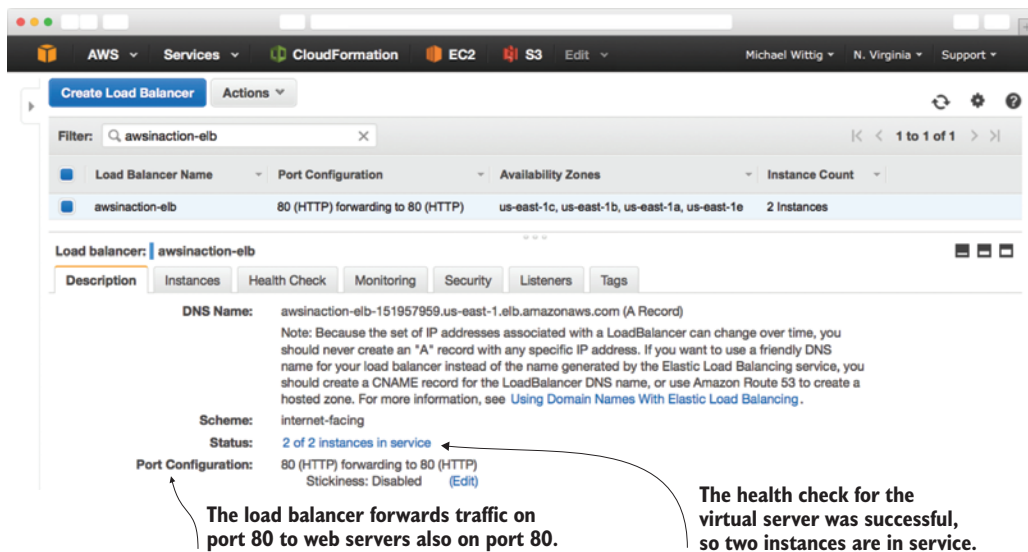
AWS Services CloudFormation EC2 S3 Edit Michael Wittig N. Virginia Support

Create Load Balancer Actions

Filter: awsinaction-elb

1 to 1 of 1

| Load Balancer Name | Port Configuration | Availability Zones | Instance Count |
|---|---|---|---|
| awsinaction-elb | 80 (HTTP) forwarding to 80 (HTTP) | us-east-1c, us-east-1b, us-east-1a, us-east-1e | 2 Instances |

Load balancer: awsinaction-elb

Description Instances Health Check Monitoring Security Listeners Tags

DNS Name: awsinaction-elb-151957959.us-east-1.elb.amazonaws.com (A Record)

Note: Because the set of IP addresses associated with a LoadBalancer can change over time, you should never create an "A" record with any specific IP address. If you want to use a friendly DNS name for your load balancer instead of the name generated by the Elastic Load Balancing service, you should create a CNAME record for the LoadBalancer DNS name, or use Amazon Route 53 to create a hosted zone. For more information, see Using Domain Names With Elastic Load Balancing.

Scheme: internet-facing

Status: 2 of 2 instances in service

Port Configuration: 80 (HTTP) forwarding to 80 (HTTP)
Stickiness: Disabled (Edit)

The load balancer forwards traffic on port 80 to web servers also on port 80.

The health check for the virtual server was successful, so two instances are in service.